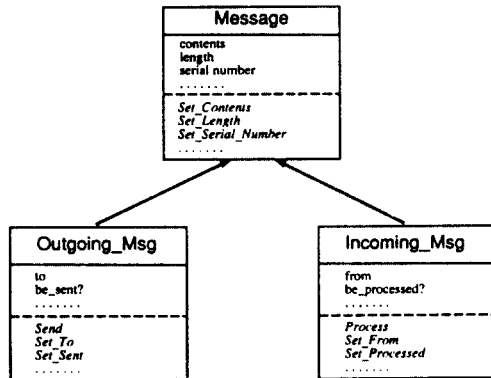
Message

contents
length
serial number
. . . . . . .

Set_Contents
Set_Length
Set_Serial_Number
. . . . . . .

Outgoing_Msg

to
be_sent?
. . . . . . . .

Send
Set_To
Set_Sent
. . . . . . .

Incoming_Msg

from
be_processed?
. . . . . . . .

Process
Set_From
Set_Processed
. . . . . . .